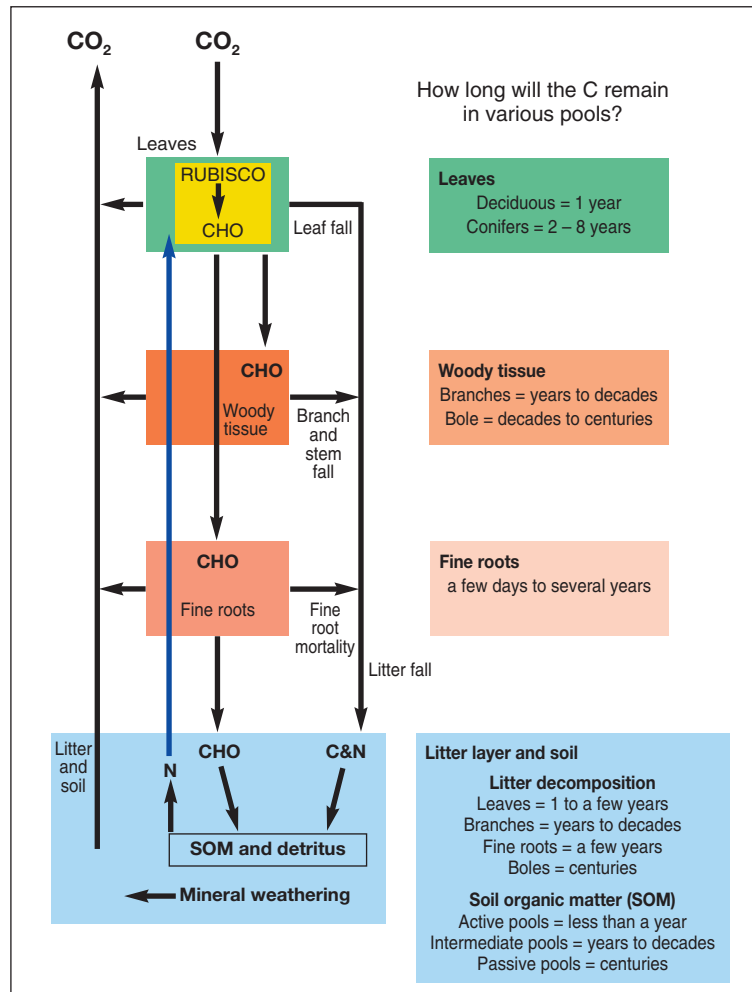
$CO_2$ $CO_2$

How long will the C remain in various pools?

Leaves

RUBISCO

CHO

Leaf fall

Leaves
Deciduous = 1 year
Conifers = 2 – 8 years

CHO

Woody tissue

Branch and stem fall

Woody tissue
Branches = years to decades
Bole = decades to centuries

CHO

Fine roots

Fine root mortality

Fine roots
a few days to several years

Litter fall

Litter and soil

N

CHO

C&N

SOM and detritus

Mineral weathering

Litter layer and soil

Litter decomposition
Leaves = 1 to a few years
Branches = years to decades
Fine roots = a few years
Boles = centuries

Soil organic matter (SOM)
Active pools = less than a year
Intermediate pools = years to decades
Passive pools = centuries